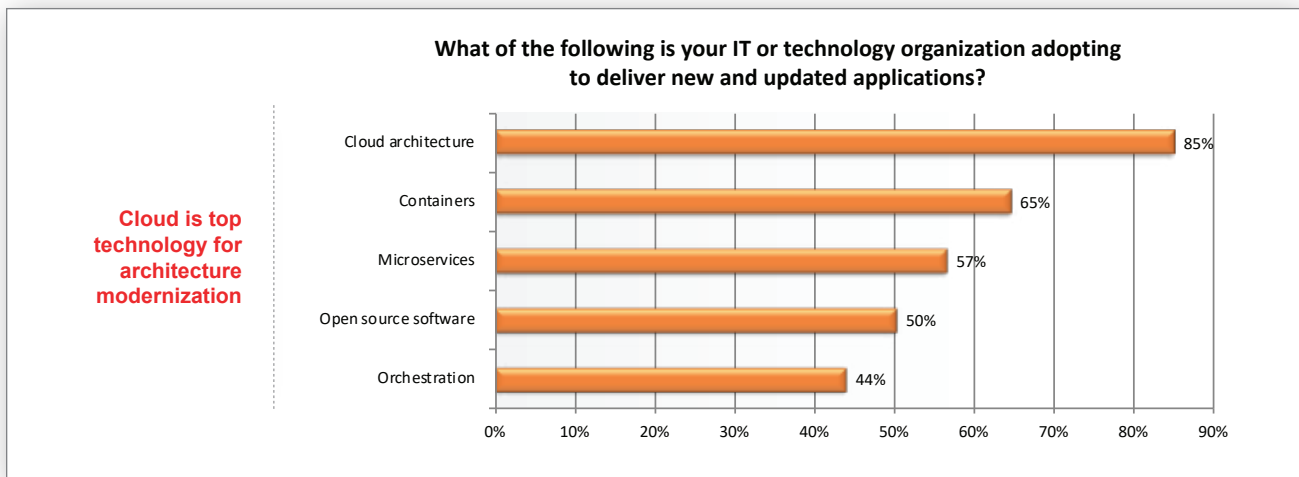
What of the following is your IT or technology organization adopting to deliver new and updated applications?

Cloud is top technology for architecture modernization

| | |
|---|---|
| Cloud architecture | 85% |
| Containers | 65% |
| Microservices | 57% |
| Open source software | 50% |
| Orchestration | 44% |

0% 10% 20% 30% 40% 50% 60% 70% 80% 90%